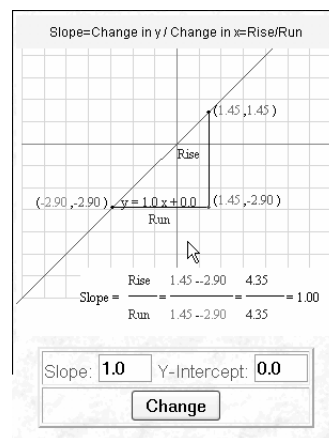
Slope=Change in y / Change in x=Rise/Run

(1.45 ,1.45 )

Rise

(-2.90 ,-2.90 ) y = 1.0 x + 0.0 (1.45 ,-2.90 )

Run

Slope = $\frac{Rise}{Run} = \frac{1.45 --2.90}{1.45 --2.90} = \frac{4.35}{4.35} = 1.00$

Slope: 1.0 Y-Intercept: 0.0

Change